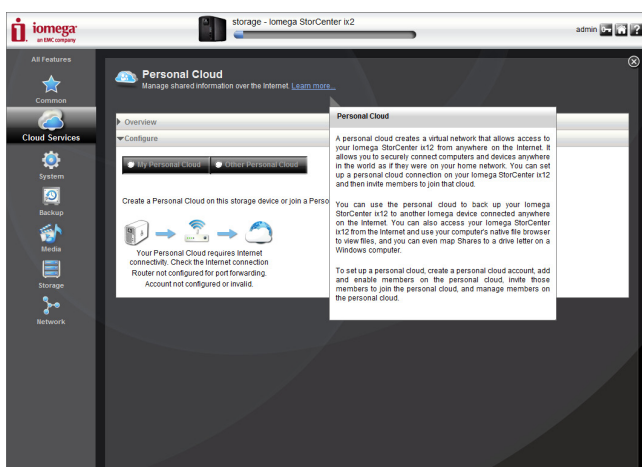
iomega
an EMC company

storage - Iomega StorCenter ix2

admin

All Features

Common

Cloud Services

System

Backup

Media

Storage

Network

Personal Cloud
Manage shared information over the Internet. Learn more...

Overview

Configure

My Personal Cloud

Other Personal Cloud

Create a Personal Cloud on this storage device or join a Perso

Your Personal Cloud requires Internet connectivity. Check the Internet connection
Router not configured for port forwarding.
Account not configured or invalid.

Personal Cloud

A personal cloud creates a virtual network that allows access to your Iomega StorCenter ix12 from anywhere on the Internet. It allows you to securely connect computers and devices anywhere in the world as if they were on your home network. You can set up a personal cloud connection on your Iomega StorCenter ix12 and then invite members to join that cloud.

You can use the personal cloud to back up your Iomega StorCenter ix12 to another Iomega device connected anywhere on the Internet. You can also access your Iomega StorCenter ix12 from the Internet and use your computer's native file browser to view files, and you can even map Shares to a drive letter on a Windows computer.

To set up a personal cloud, create a personal cloud account, add and enable members on the personal cloud, invite those members to join the personal cloud, and manage members on the personal cloud.